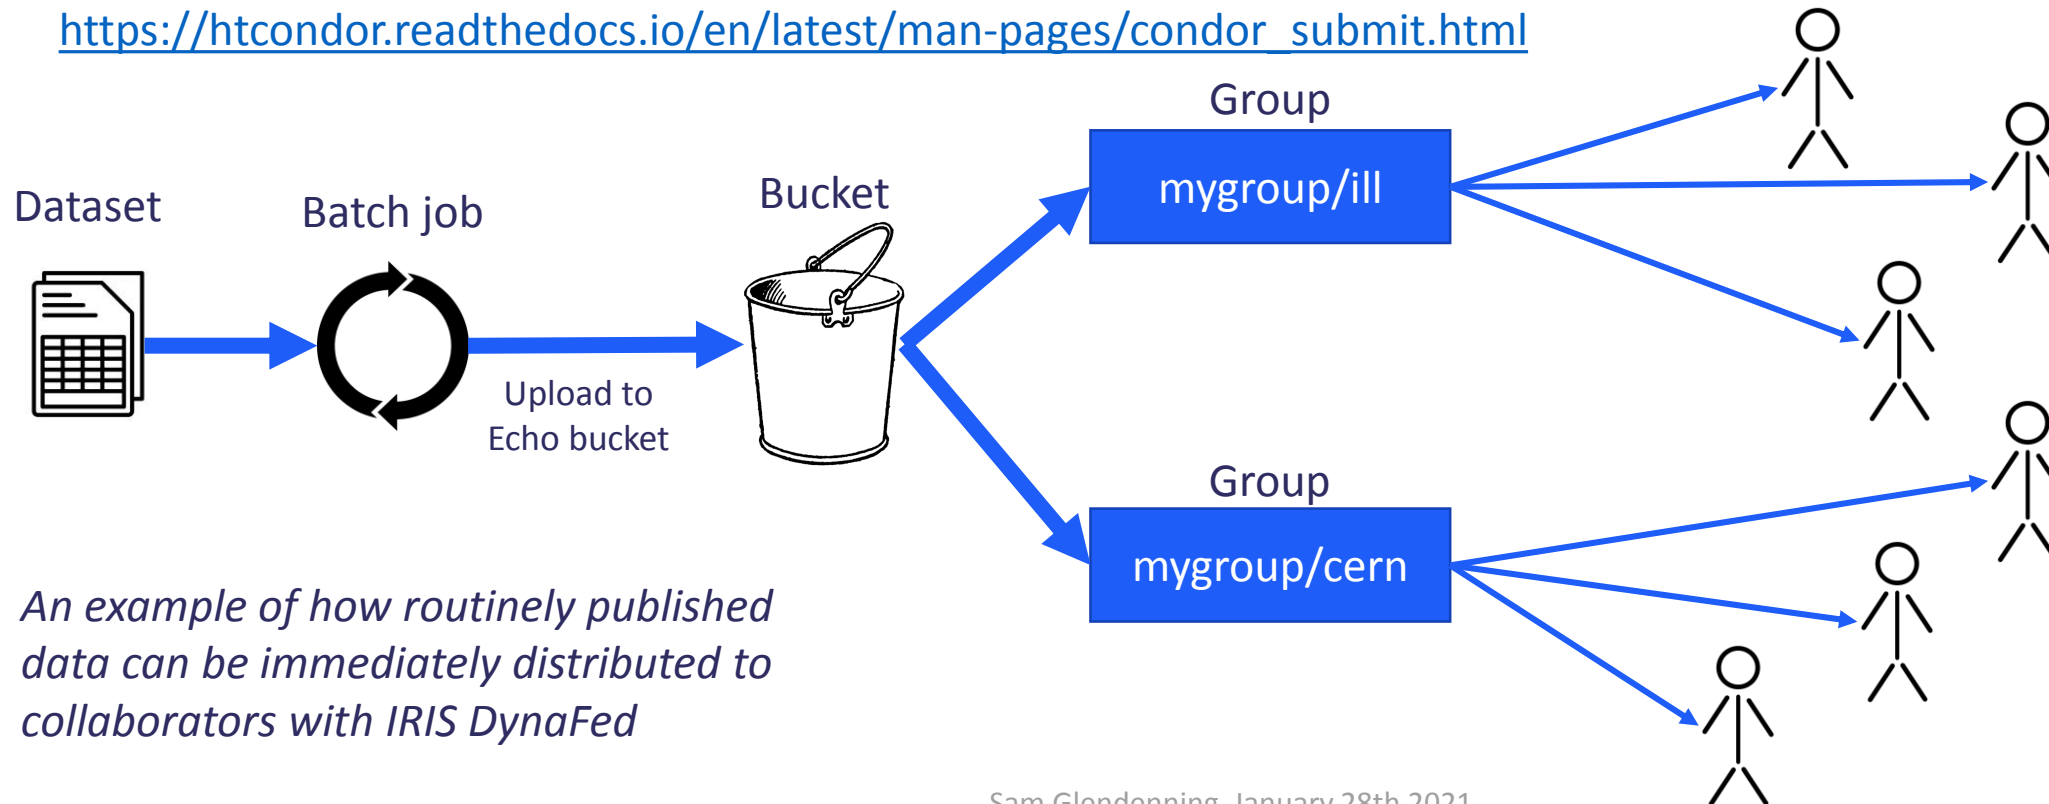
https://htcondor.readthedocs.io/en/latest/man-pages/condor_submit.html

Dataset

Batch job

Upload to Echo bucket

Bucket

Group

mygroup/ill

Group

mygroup/cern

*An example of how routinely published data can be immediately distributed to collaborators with IRIS DynaFed*

Sam Glendenning, January 28th 2021